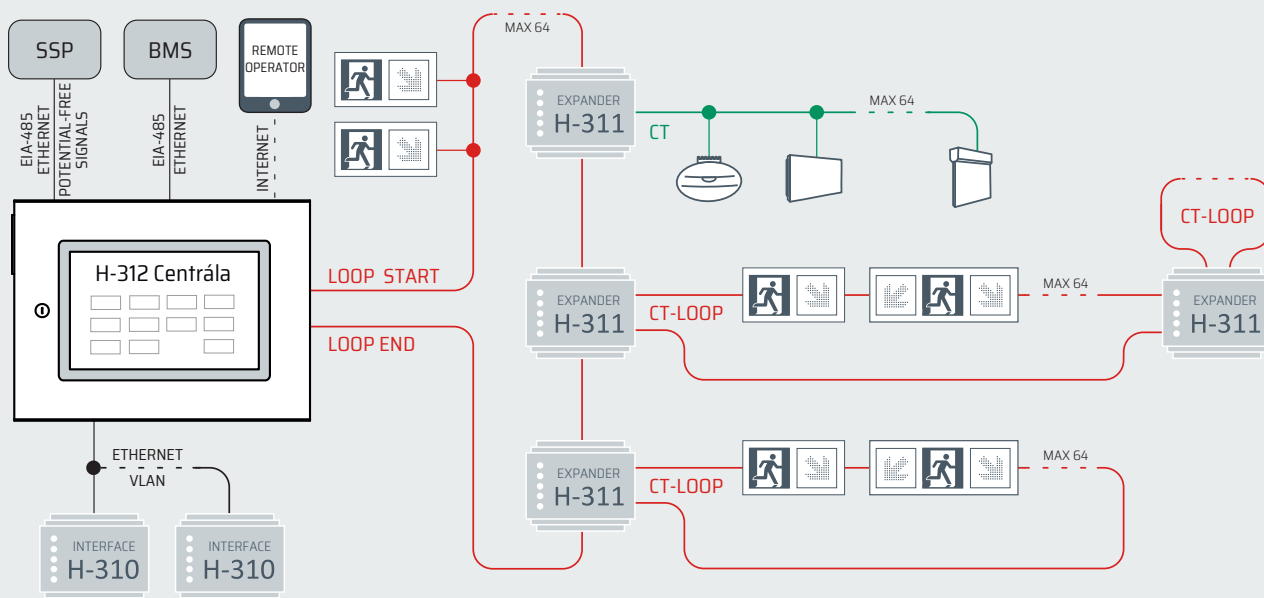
SSP

BMS

REMOTE OPERATOR

EIA-485
ETHERNET
POTENTIAL-FREE SIGNALS

EIA-485
ETHERNET

INTERNET

MAX 64

EXPANDER
H-311

CT

MAX 64

H-312 Centrála

LOOP START

LOOP END

EXPANDER
H-311

CT-LOOP

MAX 64

CT-LOOP

EXPANDER
H-311

EXPANDER
H-311

CT-LOOP

MAX 64

ETHERNET
VLAN

INTERFACE
H-310

INTERFACE
H-310